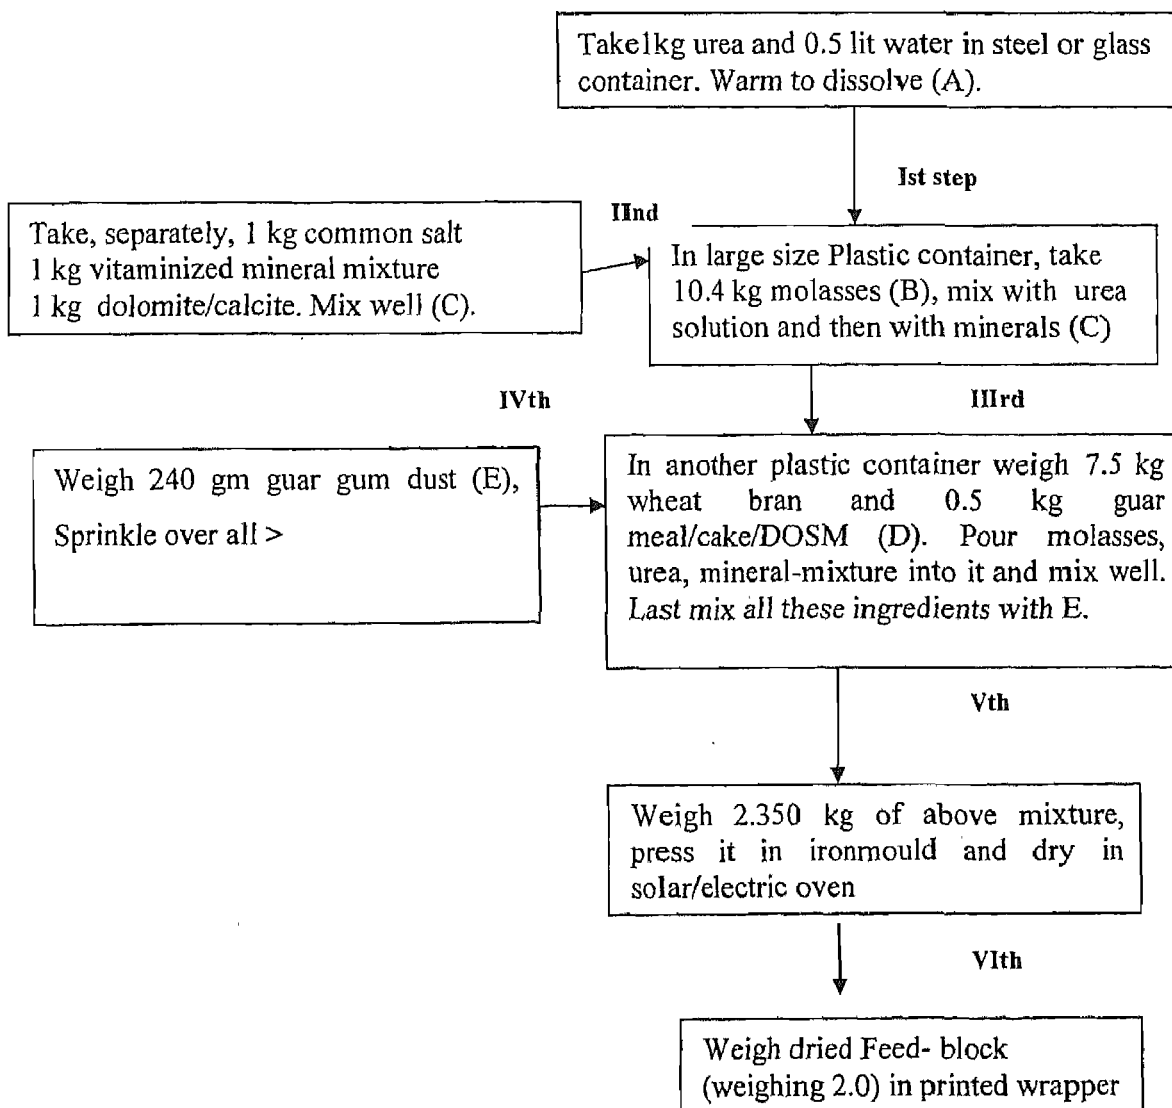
Take1kg urea and 0.5 lit water in steel or glass container. Warm to dissolve (A).

Ist step

IInd

Take, separately, 1 kg common salt
1 kg vitaminized mineral mixture
1 kg dolomite/calcite. Mix well (C).

In large size Plastic container, take 10.4 kg molasses (B), mix with urea solution and then with minerals (C)

IVth

IIIrd

Weigh 240 gm guar gum dust (E), Sprinkle over all >

In another plastic container weigh 7.5 kg wheat bran and 0.5 kg guar meal/cake/DOSM (D). Pour molasses, urea, mineral-mixture into it and mix well. Last mix all these ingredients with E.

Vth

Weigh 2.350 kg of above mixture, press it in ironmould and dry in solar/electric oven

VIth

Weigh dried Feed- block (weighing 2.0) in printed wrapper